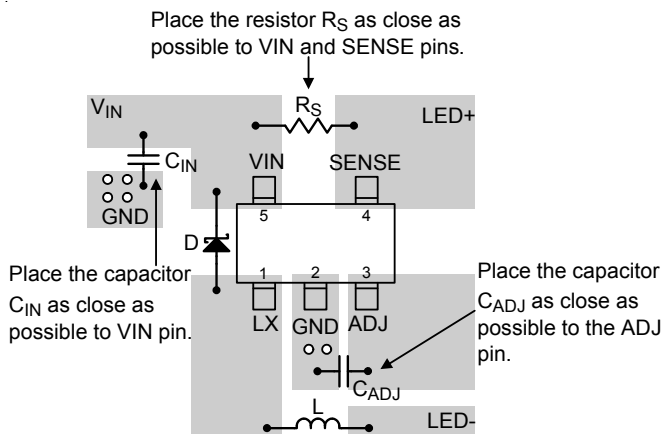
Place the resistor $R_S$ as close as possible to VIN and SENSE pins.

$V_{IN}$

$R_S$

LED+

$C_{IN}$

VIN

SENSE

GND

5

4

D

Place the capacitor $C_{IN}$ as close as possible to VIN pin.

1

2

3

LX

GND

ADJ

Place the capacitor $C_{ADJ}$ as close as possible to the ADJ pin.

$C_{ADJ}$

L

LED-